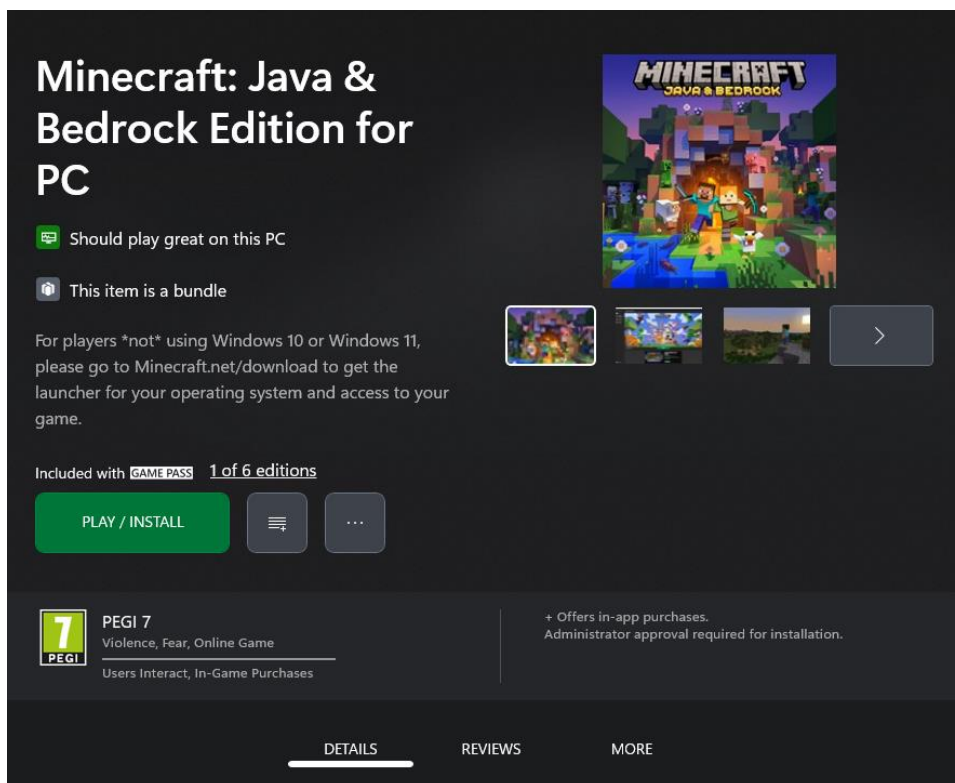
Minecraft: Java & Bedrock Edition for PC

Should play great on this PC

This item is a bundle

For players *not* using Windows 10 or Windows 11, please go to Minecraft.net/download to get the launcher for your operating system and access to your game.

MINECRAFT
JAVA & BEDROCK

Included with GAME PASS 1 of 6 editions

PLAY / INSTALL

···

7
PEGI

PEGI 7
Violence, Fear, Online Game
Users Interact, In-Game Purchases

+ Offers in-app purchases.
Administrator approval required for installation.

DETAILS REVIEWS MORE